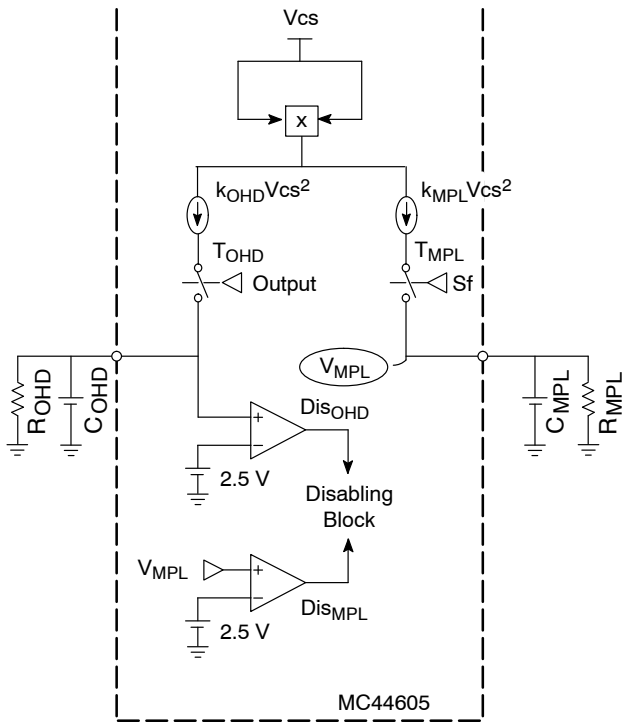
Vcs

x

$k_{OHD}Vcs^2$

$k_{MPL}Vcs^2$

$T_{OHD}$

Output

$T_{MPL}$

Sf

$V_{MPL}$

$R_{OHD}$

$C_{OHD}$

$C_{MPL}$

$R_{MPL}$

+

−

$Dis_{OHD}$

2.5 V

Disabling Block

$V_{MPL}$

+

−

$Dis_{MPL}$

2.5 V

MC44605